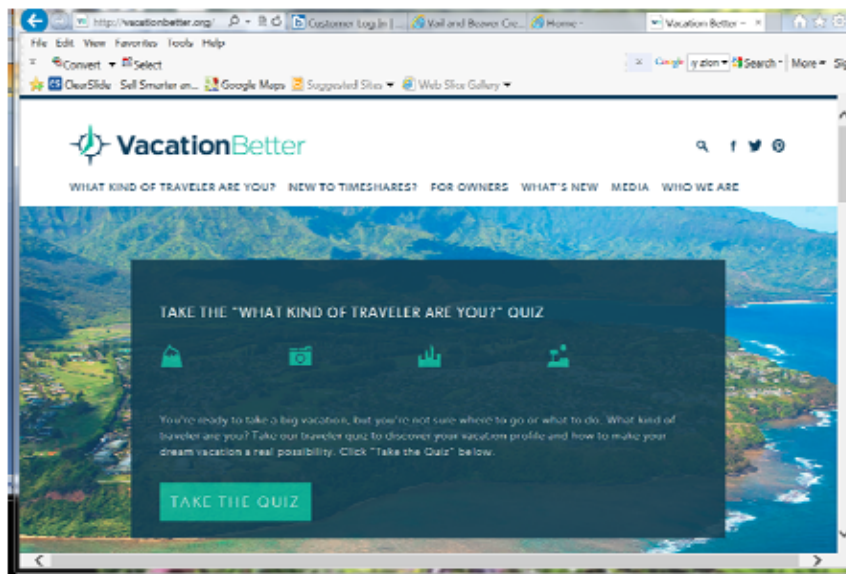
http://vacationbetter.org/ Customer Log In | Vail and Beaver Cre... Home - Vacation Better - ×

File Edit View Favorites Tools Help

Convert Select Google y zion Search More

ClearSlide Sell Smarter on... Google Maps Suggested Sites Web Slice Gallery

VacationBetter

WHAT KIND OF TRAVELER ARE YOU? NEW TO TIMESHARES? FOR OWNERS WHAT'S NEW MEDIA WHO WE ARE

TAKE THE "WHAT KIND OF TRAVELER ARE YOU?" QUIZ

You're ready to take a big vacation, but you're not sure where to go or what to do. What kind of traveler are you? Take our traveler quiz to discover your vacation profile and how to make your dream vacation a real possibility. Click "Take the Quiz" below.

TAKE THE QUIZ